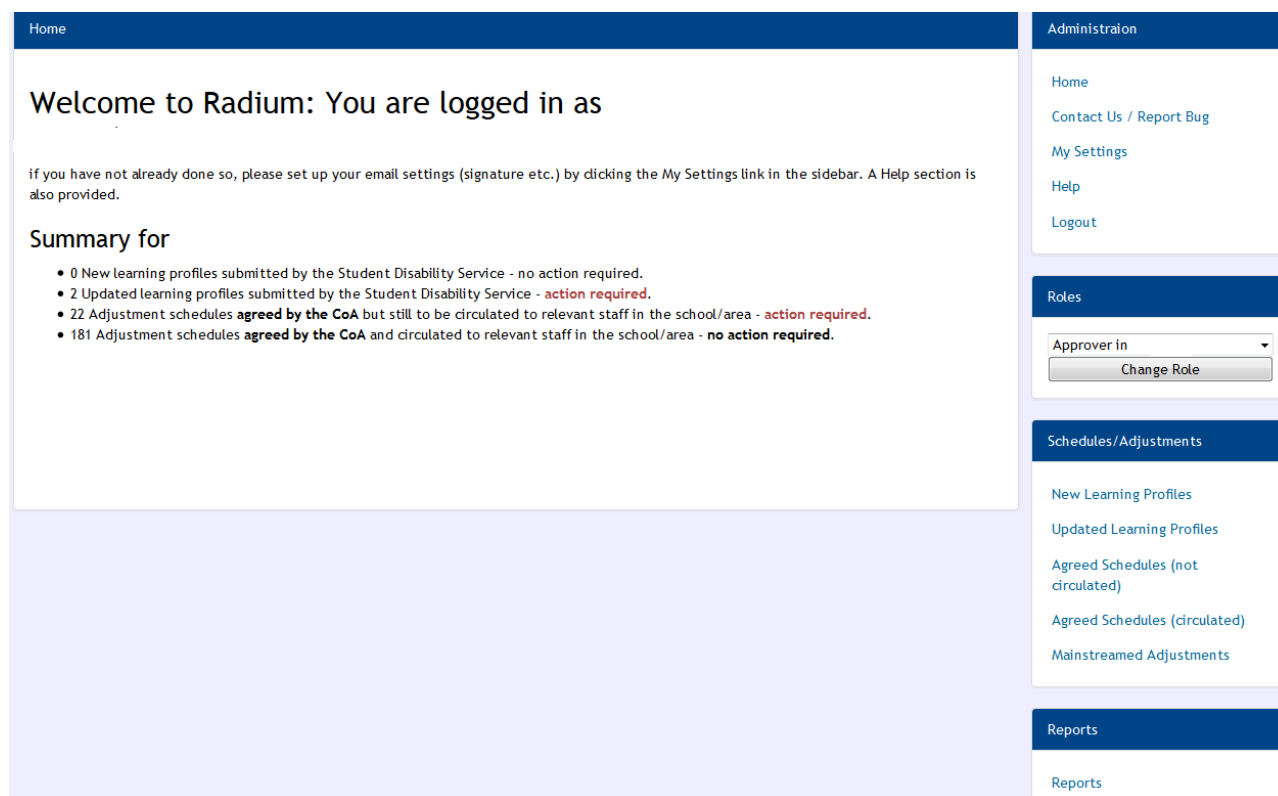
Home

Welcome to Radium: You are logged in as

if you have not already done so, please set up your email settings (signature etc.) by clicking the My Settings link in the sidebar. A Help section is also provided.

Summary for

- 0 New learning profiles submitted by the Student Disability Service - no action required.
- 2 Updated learning profiles submitted by the Student Disability Service - action required.
- 22 Adjustment schedules agreed by the CoA but still to be circulated to relevant staff in the school/area - action required.
- 181 Adjustment schedules agreed by the CoA and circulated to relevant staff in the school/area - no action required.

Administraion

Home

Contact Us / Report Bug

My Settings

Help

Logout

Roles

Approver in

Change Role

Schedules/Adjustments

New Learning Profiles

Updated Learning Profiles

Agreed Schedules (not circulated)

Agreed Schedules (circulated)

Mainstreamed Adjustments

Reports

Reports